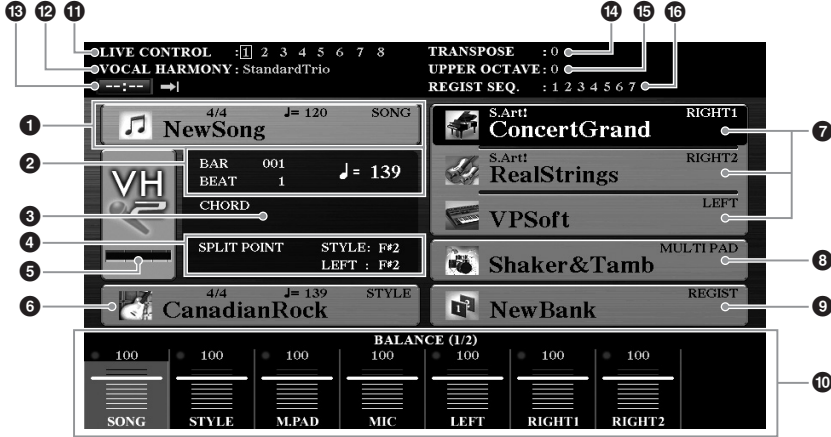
13 12 11 14 15 16

LIVE CONTROL : 1 2 3 4 5 6 7 8
VOCAL HARMONY : StandardTrio
--:-- ➡|

TRANSPOSE : 0
UPPER OCTAVE : 0
REGIST SEQ. : 1 2 3 4 5 6 7

1
4/4 ♩= 120 SONG
NewSong

2
BAR 001
BEAT 1
♩ = 139

VH

3
CHORD

4
SPLIT POINT STYLE: F#2
LEFT : F#2

5

6
4/4 ♩= 139 STYLE
CanadianRock

S.Art! RIGHT1
ConcertGrand

S.Art! RIGHT2
RealStrings

LEFT
VPSoft

7

MULTI PAD
Shaker&Tamb

8

REGIST
NewBank

9

BALANCE (1/2)

| 100 | 100 | 100 | 100 | 100 | 100 | 100 |
|---|---|---|---|---|---|---|
| SONG | STYLE | M.PAD | MIC | LEFT | RIGHT1 | RIGHT2 |

10